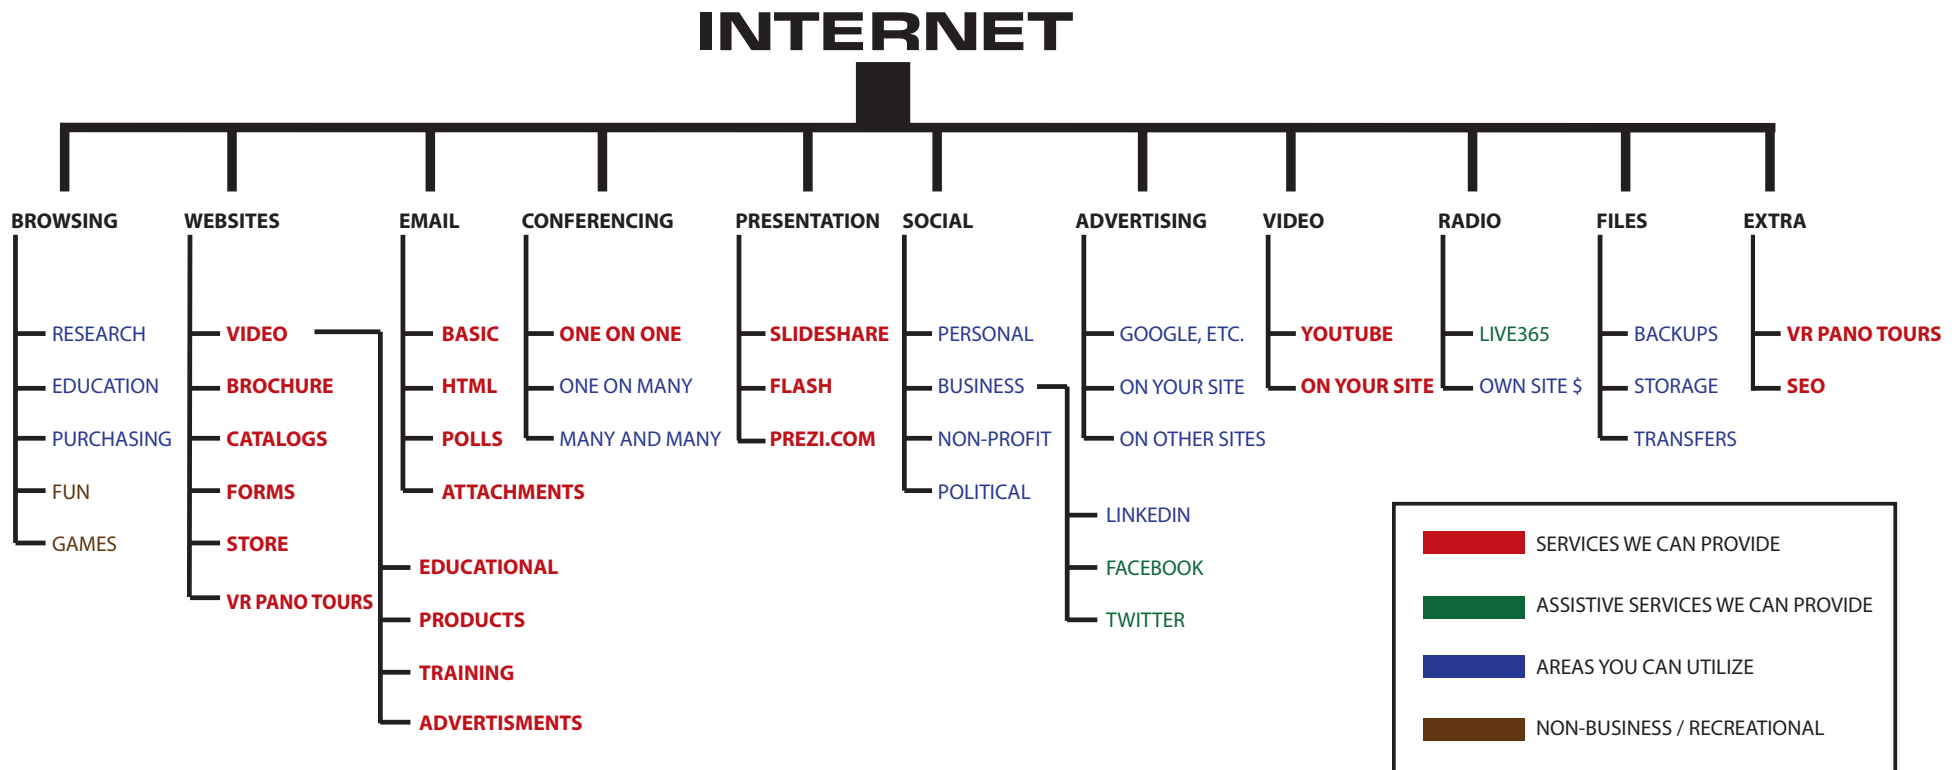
INTERNET

BROWSING
RESEARCH
EDUCATION
PURCHASING
FUN
GAMES

WEBSITES
VIDEO
EDUCATIONAL
PRODUCTS
TRAINING
ADVERTISMENTS
BROCHURE
CATALOGS
FORMS
STORE
VR PANO TOURS

EMAIL
BASIC
HTML
POLLS
ATTACHMENTS

CONFERENCING
ONE ON ONE
ONE ON MANY
MANY AND MANY

PRESENTATION
SLIDESHARE
FLASH
PREZI.COM

SOCIAL
PERSONAL
BUSINESS
LINKEDIN
FACEBOOK
TWITTER
NON-PROFIT
POLITICAL

ADVERTISING
GOOGLE, ETC.
ON YOUR SITE
ON OTHER SITES

VIDEO
YOUTUBE
ON YOUR SITE

RADIO
LIVE365
OWN SITE $

FILES
BACKUPS
STORAGE
TRANSFERS

EXTRA
VR PANO TOURS
SEO

SERVICES WE CAN PROVIDE
ASSISTIVE SERVICES WE CAN PROVIDE
AREAS YOU CAN UTILIZE
NON-BUSINESS / RECREATIONAL